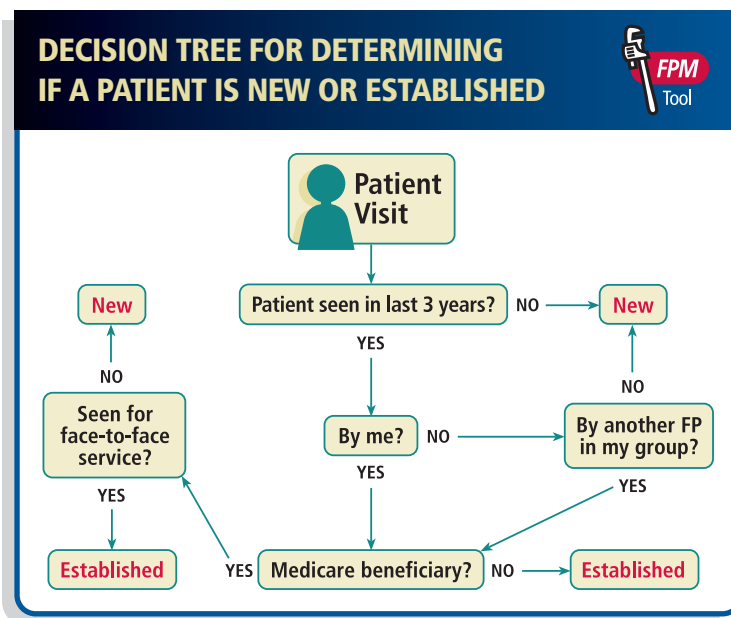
DECISION TREE FOR DETERMINING IF A PATIENT IS NEW OR ESTABLISHED

FPM Tool

Patient Visit

Patient seen in last 3 years?

NO

New

YES

By me?

NO

By another FP in my group?

NO

New

YES

YES

Medicare beneficiary?

NO

Established

YES

Seen for face-to-face service?

NO

New

YES

Established